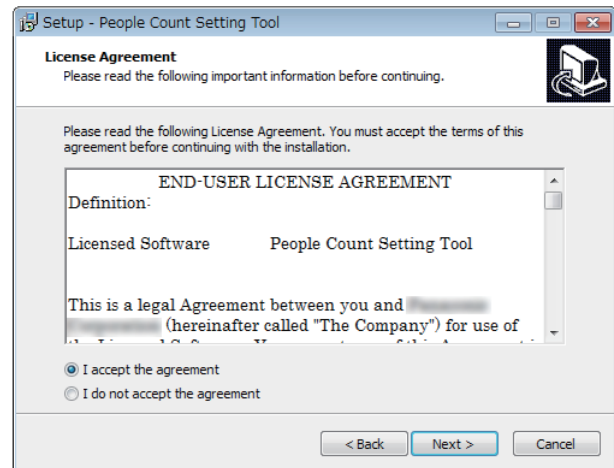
Setup - People Count Setting Tool

License Agreement
Please read the following important information before continuing.

Please read the following License Agreement. You must accept the terms of this agreement before continuing with the installation.

END-USER LICENSE AGREEMENT
Definition:

Licensed Software People Count Setting Tool

This is a legal Agreement between you and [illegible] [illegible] (hereinafter called "The Company") for use of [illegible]

I accept the agreement
I do not accept the agreement

< Back
Next >
Cancel